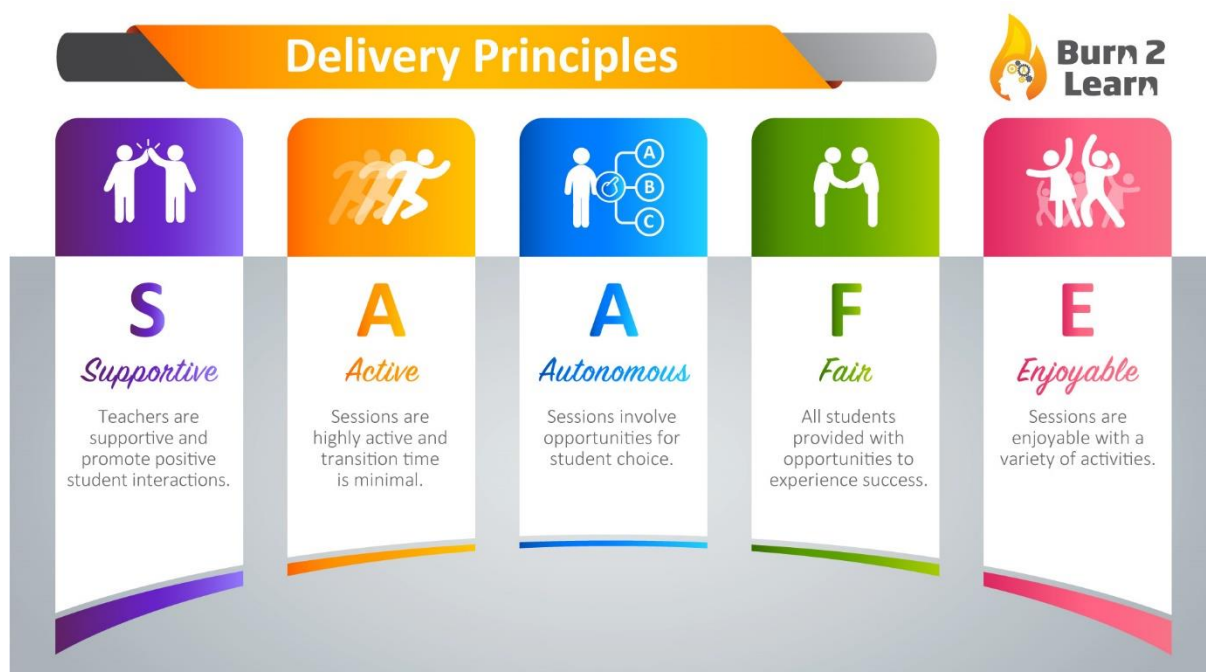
Delivery Principles

Burn 2 Learn

A
B
C

S
Supportive
Teachers are supportive and promote positive student interactions.

A
Active
Sessions are highly active and transition time is minimal.

A
Autonomous
Sessions involve opportunities for student choice.

F
Fair
All students provided with opportunities to experience success.

E
Enjoyable
Sessions are enjoyable with a variety of activities.